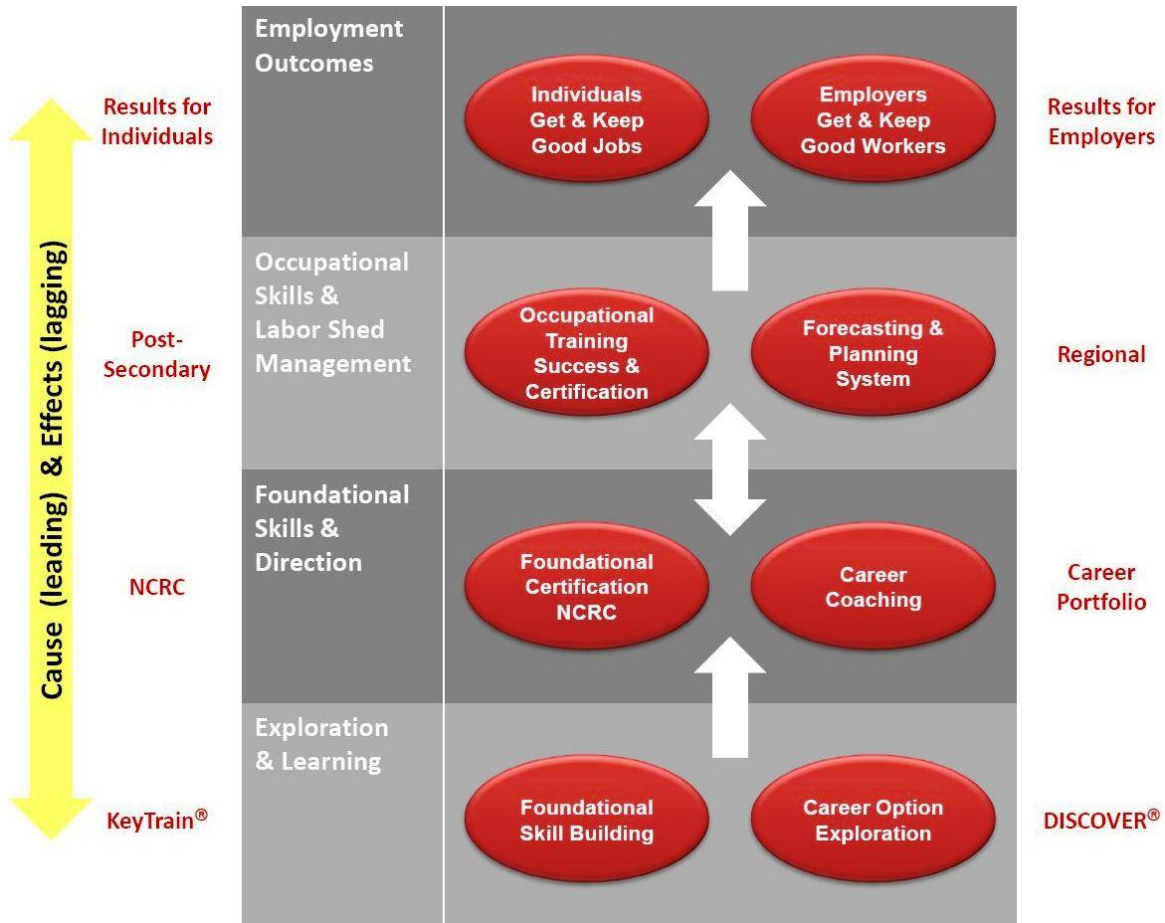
Cause (leading) & Effects (lagging)

Results for Individuals

Employment Outcomes

Individuals Get & Keep Good Jobs

Employers Get & Keep Good Workers

Results for Employers

Post-Secondary

Occupational Skills & Labor Shed Management

Occupational Training Success & Certification

Forecasting & Planning System

Regional

NCRC

Foundational Skills & Direction

Foundational Certification NCRC

Career Coaching

Career Portfolio

KeyTrain®

Exploration & Learning

Foundational Skill Building

Career Option Exploration

DISCOVER®